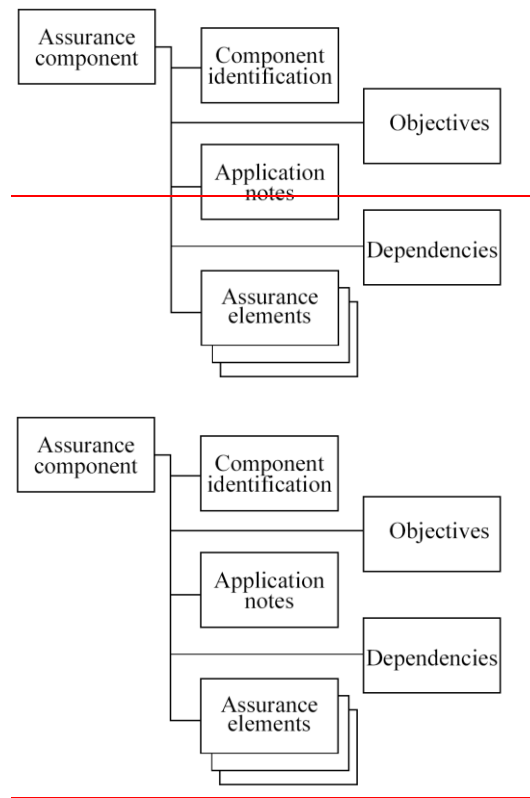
Assurance component

Component identification

Objectives

Application notes

Dependencies

Assurance elements

Assurance component

Component identification

Objectives

Application notes

Dependencies

Assurance elements